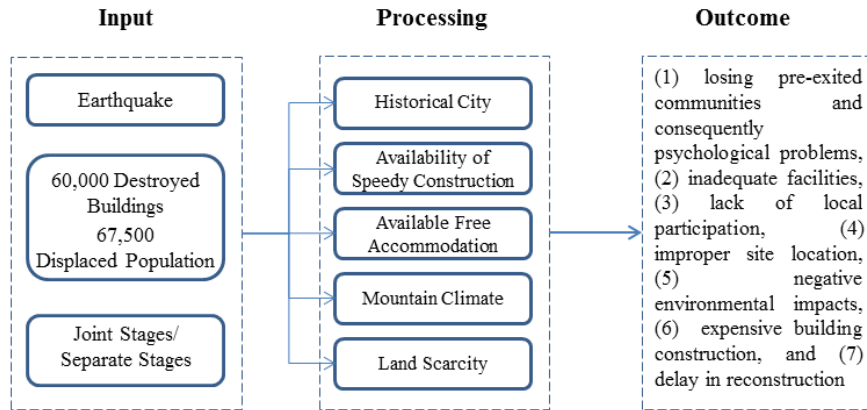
Input

Processing

Outcome

Earthquake

60,000 Destroyed Buildings
67,500
Displaced Population

Joint Stages/
Separate Stages

Historical City

Availability of Speedy Construction

Available Free Accommodation

Mountain Climate

Land Scarcity

(1) losing pre-exited communities and consequently psychological problems, (2) inadequate facilities, (3) lack of local participation, (4) improper site location, (5) negative environmental impacts, (6) expensive building construction, and (7) delay in reconstruction